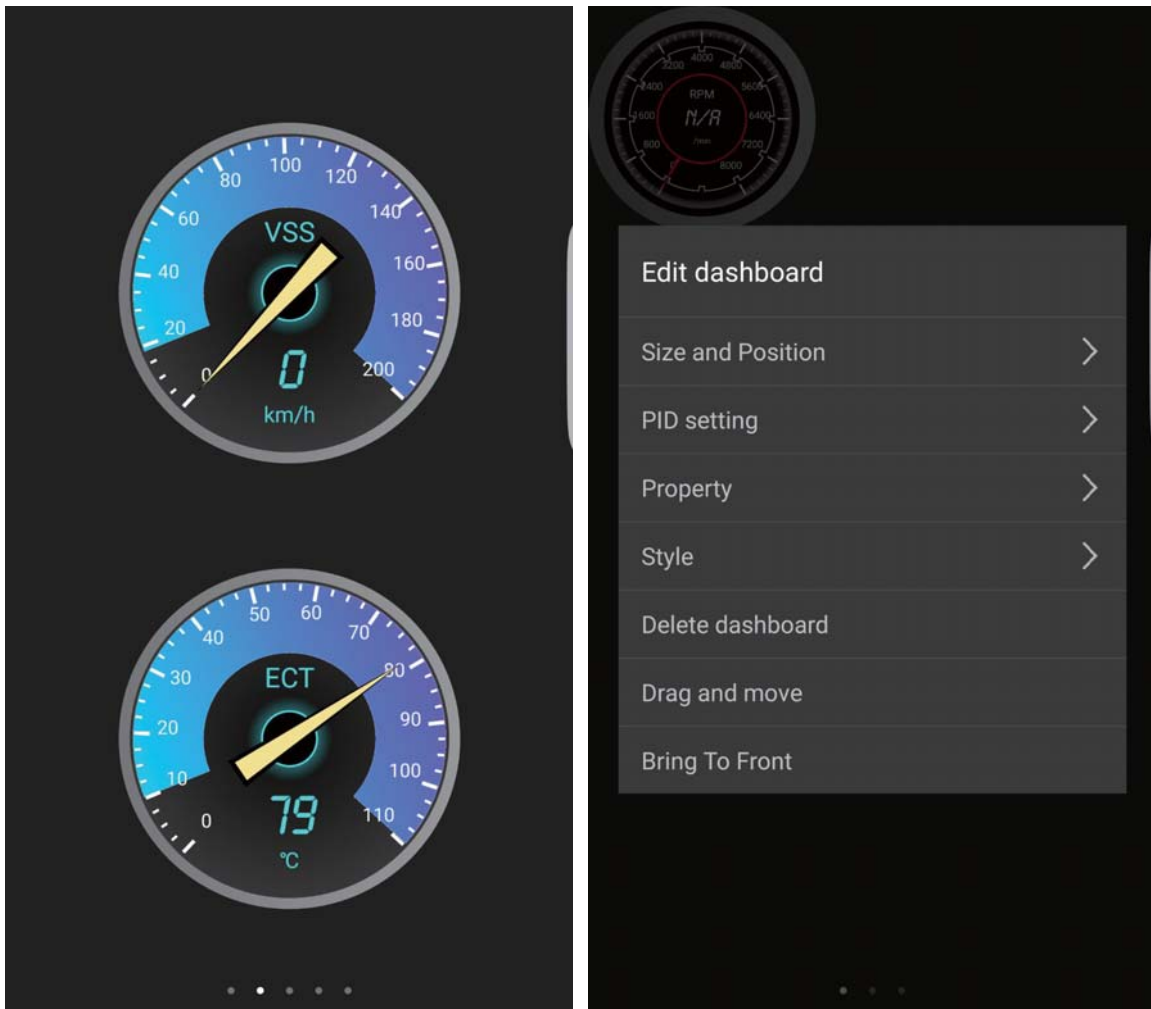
100
80
120
60
140
VSS
40
160
20
180
0
0
200
km/h

50
60
40
70
30
ECT
80
20
90
10
100
0
79
110
℃

4000
3200
4800
2400
5600
RPM
1600
N/A
6400
800
7200
/min
8000

Edit dashboard
Size and Position
PID setting
Property
Style
Delete dashboard
Drag and move
Bring To Front